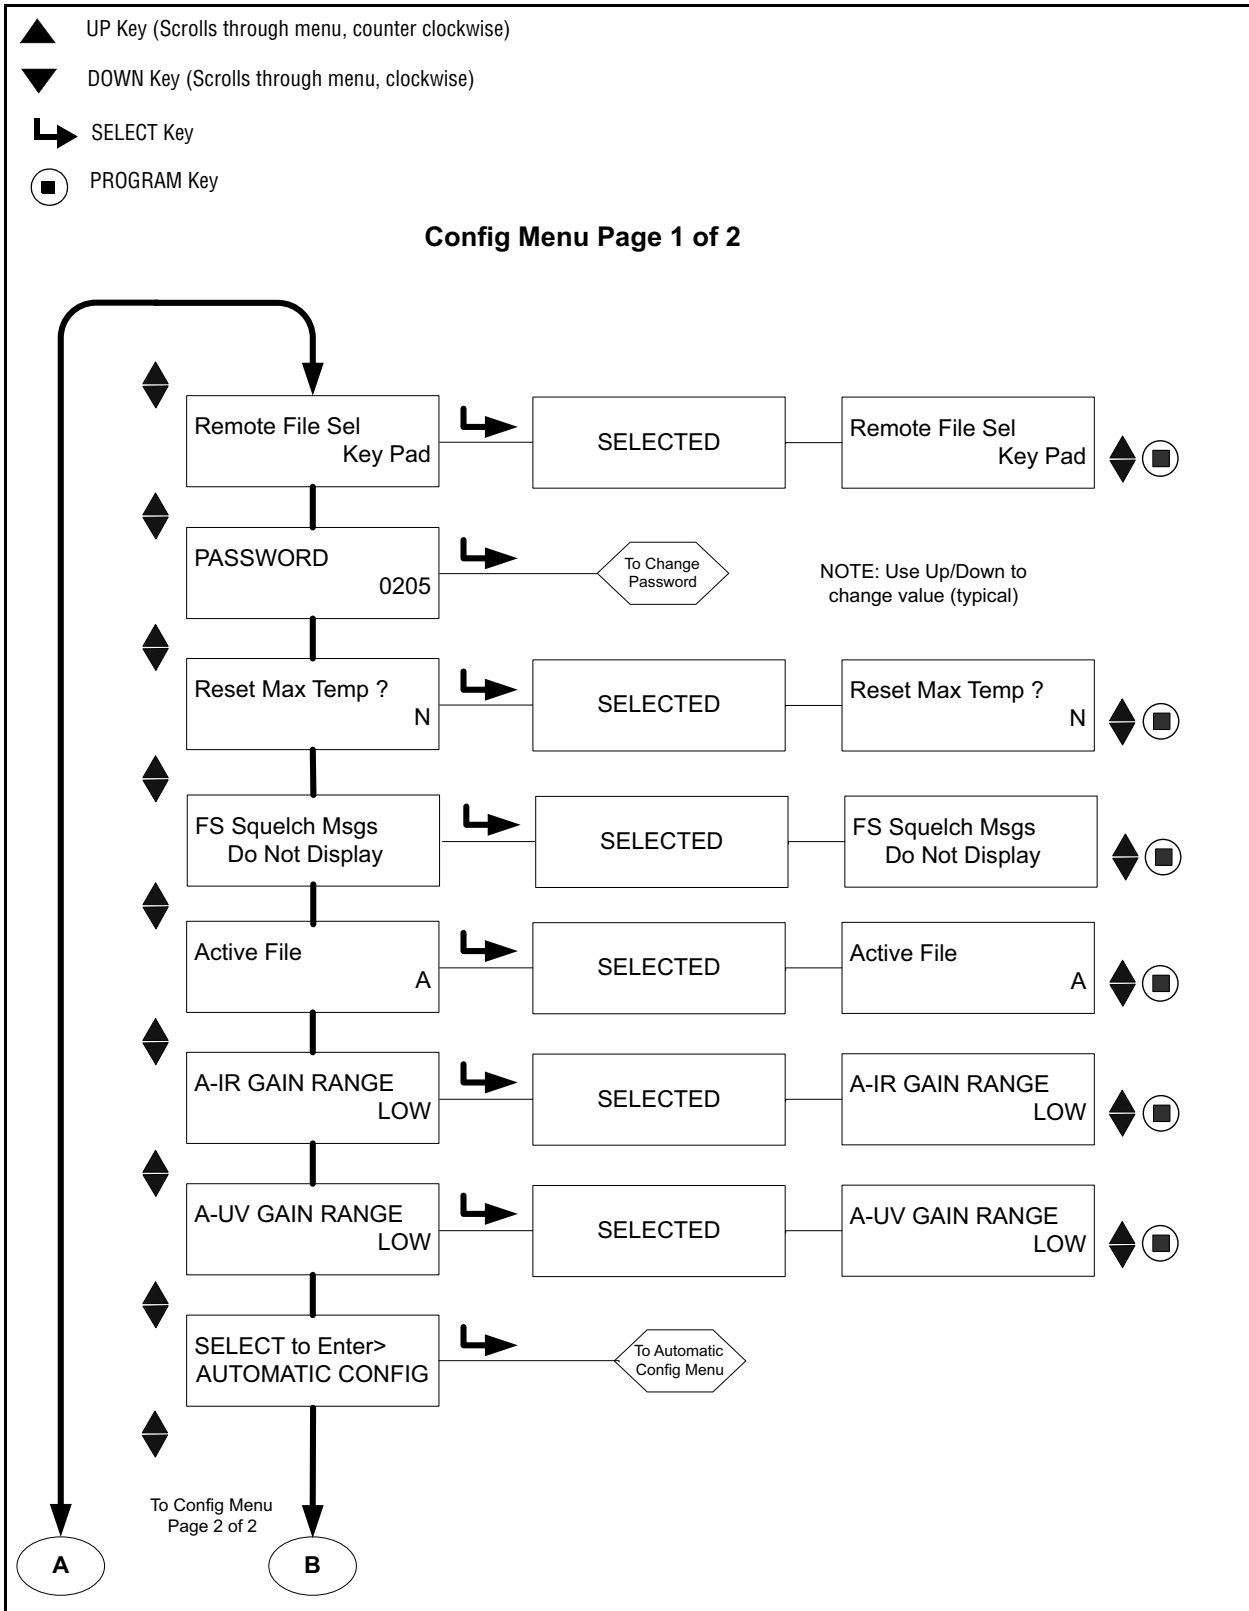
UP Key (Scrolls through menu, counter clockwise)

DOWN Key (Scrolls through menu, clockwise)

SELECT Key

PROGRAM Key

**Config Menu Page 1 of 2**

Remote File Sel
Key Pad

SELECTED

Remote File Sel
Key Pad

PASSWORD
0205

To Change Password

NOTE: Use Up/Down to change value (typical)

Reset Max Temp ?
N

SELECTED

Reset Max Temp ?
N

FS Squelch Msgs
Do Not Display

SELECTED

FS Squelch Msgs
Do Not Display

Active File
A

SELECTED

Active File
A

A-IR GAIN RANGE
LOW

SELECTED

A-IR GAIN RANGE
LOW

A-UV GAIN RANGE
LOW

SELECTED

A-UV GAIN RANGE
LOW

SELECT to Enter>
AUTOMATIC CONFIG

To Automatic Config Menu

To Config Menu Page 2 of 2

A

B